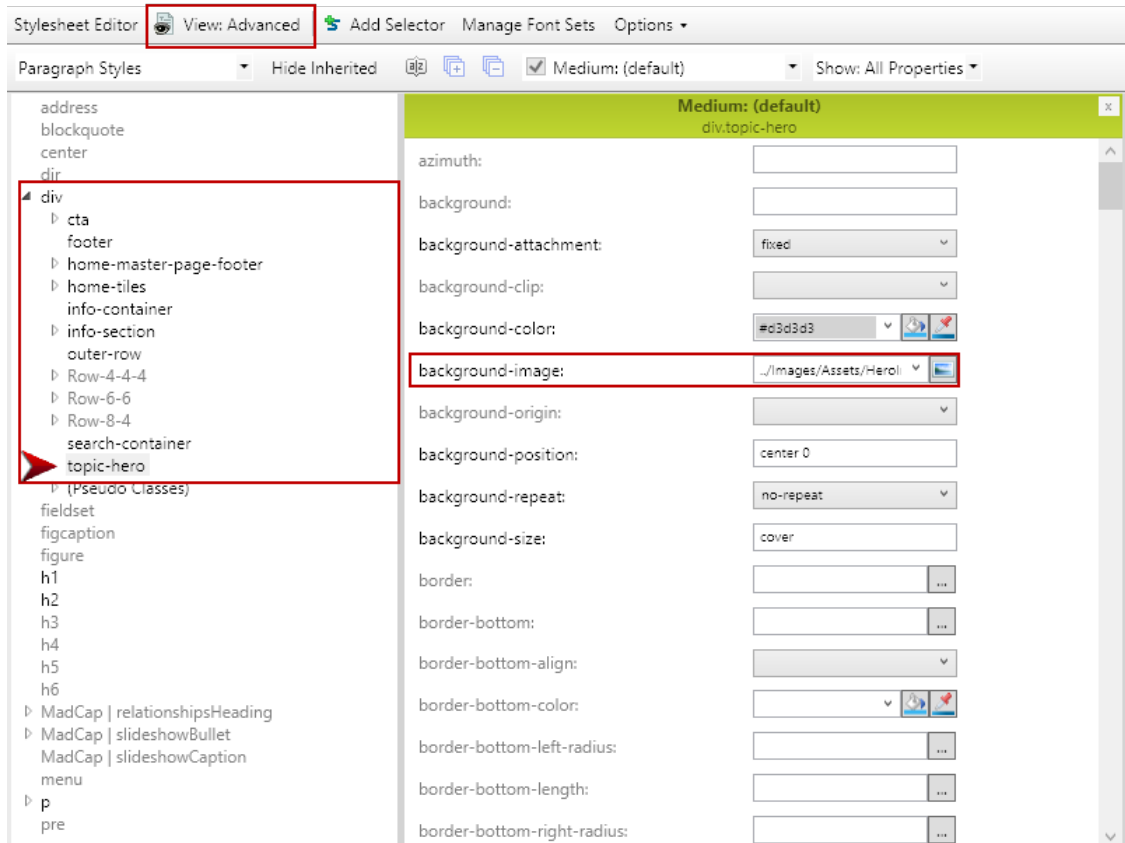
Stylesheet Editor View: Advanced Add Selector Manage Font Sets Options

Paragraph Styles Hide Inherited Medium: (default) Show: All Properties

address
blockquote
center
dir
div
cta
footer
home-master-page-footer
home-tiles
info-container
info-section
outer-row
Row-4-4-4
Row-6-6
Row-8-4
search-container
topic-hero
(Pseudo Classes)
fieldset
figcaption
figure
h1
h2
h3
h4
h5
h6
MadCap | relationshipsHeading
MadCap | slideshowBullet
MadCap | slideshowCaption
menu
p
pre

Medium: (default)
div.topic-hero

| | |
|---|---|
| azimuth: | |
| background: | |
| background-attachment: | fixed |
| background-clip: | |
| background-color: | #d3d3d3 |
| background-image: | ../Images/Assets/HeroI |
| background-origin: | |
| background-position: | center 0 |
| background-repeat: | no-repeat |
| background-size: | cover |
| border: | ... |
| border-bottom: | ... |
| border-bottom-align: | |
| border-bottom-color: | |
| border-bottom-left-radius: | ... |
| border-bottom-length: | ... |
| border-bottom-right-radius: | ... |